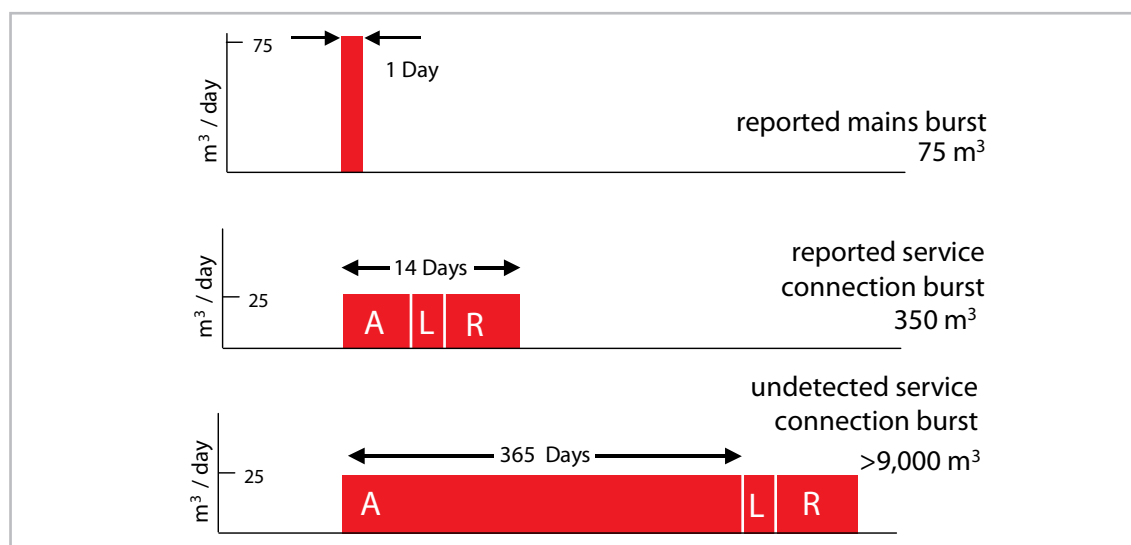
75

1 Day

$m^3$ / day

reported mains burst $75\ m^3$

$m^3$ / day

14 Days

25

A L R

reported service connection burst $350\ m^3$

undetected service connection burst $>9,000\ m^3$

$m^3$ / day

365 Days

25

A L R